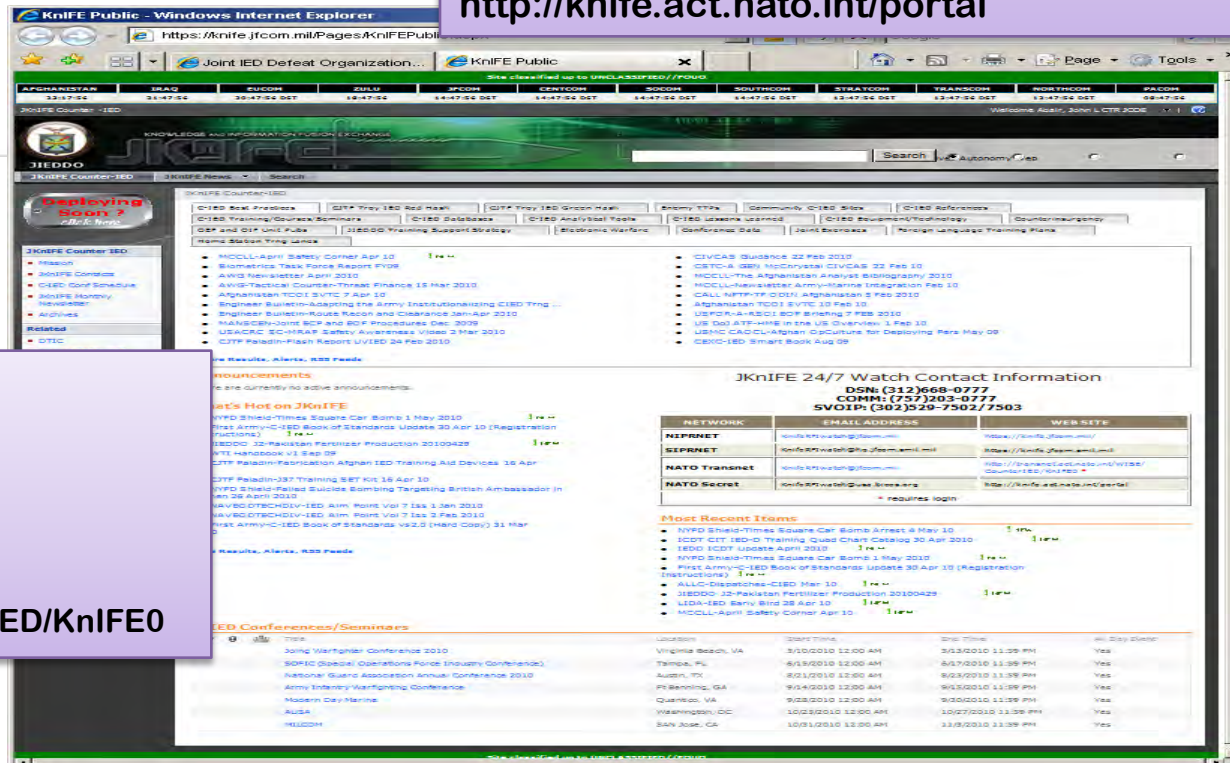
KnIFE Public - Windows Internet Explorer

http://knife.act.nato.int/portal

https://knife.jfcom.mil/Pages/KnIFEPubl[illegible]

Joint IED Defeat Organization...   KnIFE Public

Page   Tools

Site classified up to UNCLASSIFIED//FOUO

| AFGHANISTAN | IRAQ | EUCOM | ZULU | JFCOM | CENTCOM | SOCOM | SOUTHCOM | STRATCOM | TRANSCOM | NORTHCOM | PACOM |
|---|---|---|---|---|---|---|---|---|---|---|---|
| 23:17:56 | 21:47:56 | 20:47:56 DST | 18:47:56 | 14:47:56 DST | 14:47:56 DST | 14:47:56 DST | 14:47:56 DST | 13:47:56 DST | 13:47:56 DST | 13:47:56 DST | 08:47:56 |

JKnIFE Counter -IED

Welcome Adair, John L CTR JCOE

KNOWLEDGE AND INFORMATION FUSION EXCHANGE

JIEDDO

Search   Autonomy   ep

JKnIFE Counter-IED   JKnIFE News   Search

Deploying Soon ? click here

JKnIFE Counter IED
Mission
JKnIFE Contacts
C-IED Conf Schedule
JKnIFE Monthly Newsletter
Archives

Related
DTIC

JKnIFE Counter-IED

C-IED Best Practices | CJTF Troy IED Red Hash | CJTF Troy IED Green Hash | Enemy TTPs | Community C-IED Sites | C-IED References
C-IED Training/Courses/Seminars | C-IED Database | C-IED Analytical Tools | C-IED Lessons Learned | C-IED Equipment/Technology | Counterinsurgency
OEF and OIF Unit Pubs | JIEDDO Training Support Strategy | Electronic Warfare | Conference Data | Joint Exercises | Foreign Language Training Plans
Home Station Trng Lanes

MCCLL-April Safety Corner Apr 10 new
Biometrics Task Force Report FY09
AWG Newsletter April 2010
AWG-Tactical Counter-Threat Finance 15 Mar 2010
Afghanistan TCOI SVTC 7 Apr 10
Engineer Bulletin-Adapting the Army Institutionalizing CIED Trng ...
Engineer Bulletin-Route Recon and Clearance Jan-Apr 2010
MANSCEN-Joint ECP and EOF Procedures Dec 2009
USACRC EC-MRAP Safety Awareness Video 2 Mar 2010
CJTF Paladin-Flash Report UVIED 24 Feb 2010

CIVCAS Guidance 22 Feb 2010
CSTC-A GEN McChrystal CIVCAS 22 Feb 10
MCCLL-The Afghanistan Analyst Bibliography 2010
MCCLL-Newsletter Army-Marine Integration Feb 10
CALL NFTF-TF ODIN Afghanistan 5 Feb 2010
Afghanistan TCOI SVTC 10 Feb 10
USFOR-A-RSCI EOF Briefing 7 FEB 2010
US DoJ ATF-HME in the US Overview 1 Feb 10
USMC CAOCL-Afghan OpCulture for Deploying Pers May 09
CEXC-IED Smart Book Aug 09

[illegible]re Results, Alerts, RSS Feeds

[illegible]nnouncements
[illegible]re are currently no active announcements.

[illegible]at's Hot on JKnIFE
NYPD Shield-Times Square Car Bomb 1 May 2010 new
First Army-C-IED Book of Standards Update 30 Apr 10 (Registration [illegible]nstructions) new
JIEDDO- J2-Pakistan Fertilizer Production 20100428 new
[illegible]TI Handbook v1 Sep 09
CJTF Paladin-Fabrication Afghan IED Training Aid Devices 16 Apr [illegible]
CJTF Paladin-J37 Training SET Kit 16 Apr 10
NYPD Shield-Failed Suicide Bombing Targeting British Ambassador in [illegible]n 26 April 2010
NAVEODTECHDIV-IED Aim Point Vol 7 Iss 1 Jan 2010
NAVEODTECHDIV-IED Aim Point Vol 7 Iss 2 Feb 2010
First Army-C-IED Book of Standards vs2.0 (Hard Copy) 31 Mar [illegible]

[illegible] Results, Alerts, RSS Feeds

ED/KnIFE0

JKnIFE 24/7 Watch Contact Information
DSN: (312)668-0777
COMM: (757)203-0777
SVOIP: (302)529-7502/7503

| NETWORK | EMAIL ADDRESS | WEB SITE |
|---|---|---|
| NIPRNET | knifewatch@jfcom.mil | https://knife.jfcom.mil/ |
| SIPRNET | knifewatch@hq.jfcom.smil.mil | https://knife.jfcom.smil.mil |
| NATO Transnet | knifewatch@jfcom.mil | http://transnet.act.nato.int/WISE/CounterIED/KnIFE0 * |
| NATO Secret | knifewatch@usa.bices.org | http://knife.act.nato.int/portal |

* requires login

Most Recent Items
NYPD Shield-Times Square Car Bomb Arrest 4 May 10 new
ICDT CIT IED-D Training Quad Chart Catalog 30 Apr 2010 new
IEDD ICDT Update April 2010 new
NYPD Shield-Times Square Car Bomb 1 May 2010 new
First Army-C-IED Book of Standards Update 30 Apr 10 (Registration Instructions) new
ALLC-Dispatches-CIED Mar 10 new
JIEDDO- J2-Pakistan Fertilizer Production 20100428 new
LIDA-IED Early Bird 28 Apr 10 new
MCCLL-April Safety Corner Apr 10 new

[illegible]IED Conferences/Seminars

| Title | Location | Start Time | End Time | All Day Event |
|---|---|---|---|---|
| Joint Warfighter Conference 2010 | Virginia Beach, VA | 5/10/2010 12:00 AM | 5/13/2010 11:59 PM | Yes |
| SOFIC (Special Operations Force Industry Conference) | Tampa, FL | 6/15/2010 12:00 AM | 6/17/2010 11:59 PM | Yes |
| National Guard Association Annual Conference 2010 | Austin, TX | 8/21/2010 12:00 AM | 8/23/2010 11:59 PM | Yes |
| Army Infantry Warfighting Conference | Ft Benning, GA | 9/14/2010 12:00 AM | 9/15/2010 11:59 PM | Yes |
| Modern Day Marine | Quantico, VA | 9/28/2010 12:00 AM | 9/30/2010 11:59 PM | Yes |
| AUSA | Washington, DC | 10/25/2010 12:00 AM | 10/27/2010 11:59 PM | Yes |
| MILCOM | SAN Jose, CA | 10/31/2010 12:00 AM | 11/3/2010 11:59 PM | Yes |

Site classified up to UNCLASSIFIED//FOUO